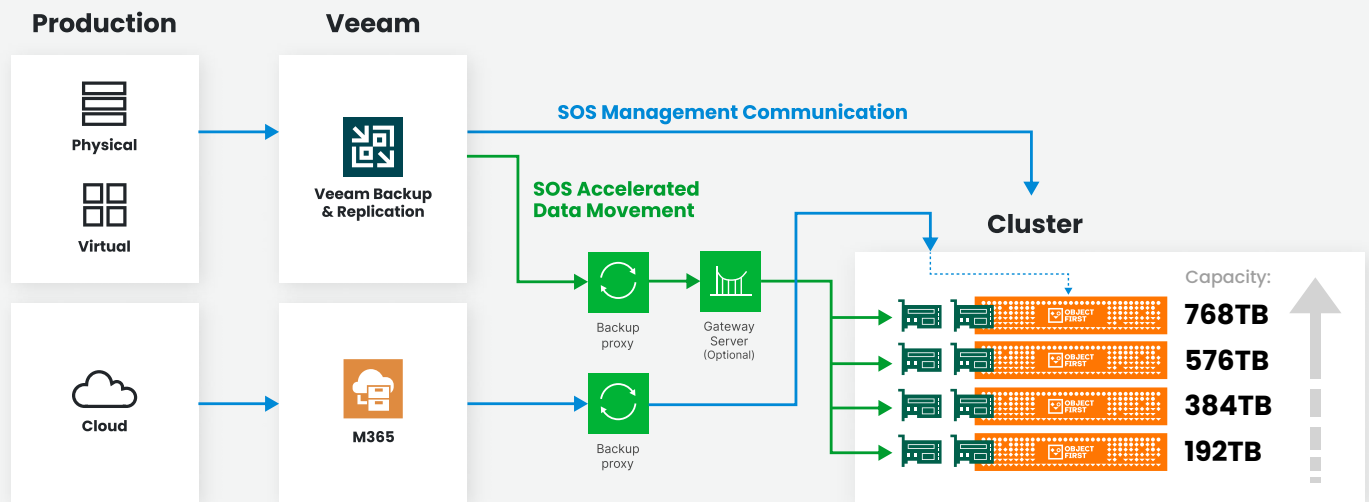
Production

Veeam

Physical

Virtual

Veeam Backup & Replication

SOS Management Communication

SOS Accelerated Data Movement

Cluster

Backup proxy

Gateway Server (Optional)

Capacity:

OBJECT FIRST

768TB

OBJECT FIRST

576TB

OBJECT FIRST

384TB

OBJECT FIRST

192TB

Cloud

M365

Backup proxy